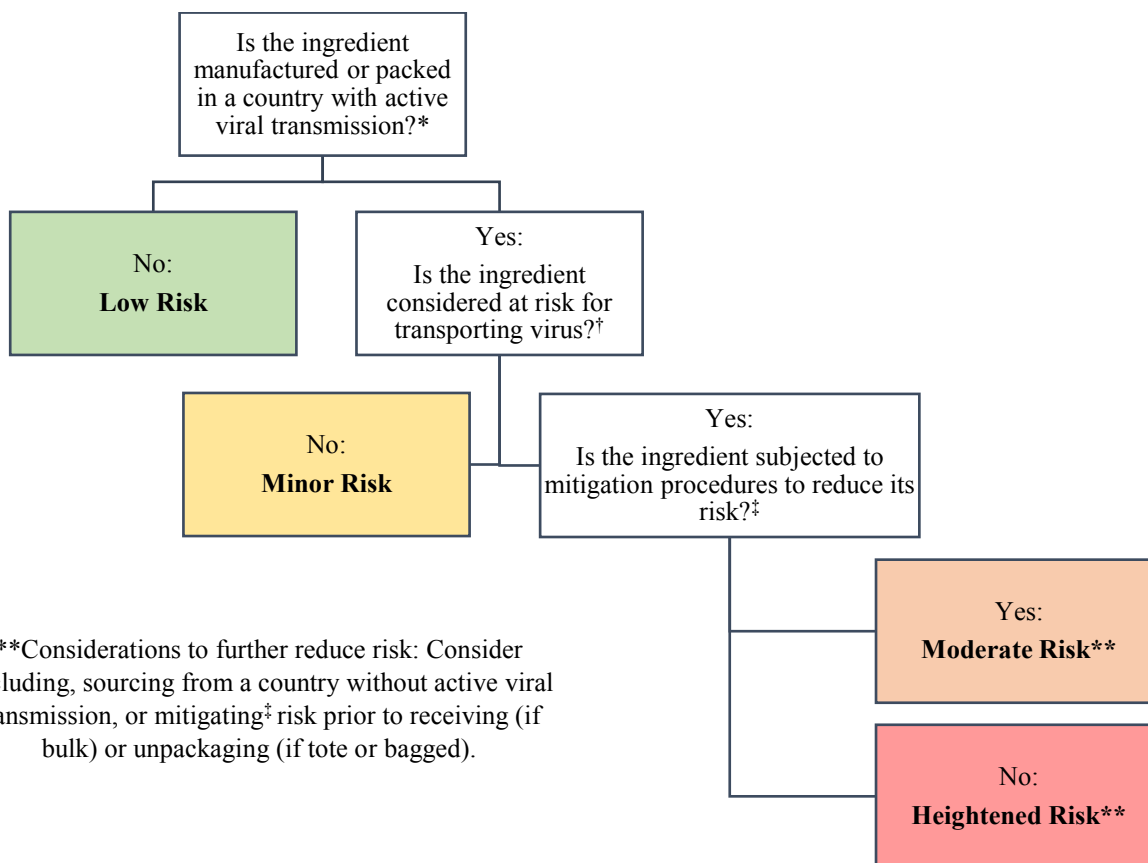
Is the ingredient manufactured or packed in a country with active viral transmission?*

No:
**Low Risk**

Yes:
Is the ingredient considered at risk for transporting virus?†

No:
**Minor Risk**

Yes:
Is the ingredient subjected to mitigation procedures to reduce its risk?‡

Yes:
**Moderate Risk****

No:
**Heightened Risk****

**Considerations to further reduce risk: Consider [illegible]luding, sourcing from a country without active viral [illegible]ansmission, or mitigating‡ risk prior to receiving (if bulk) or unpackaging (if tote or bagged).